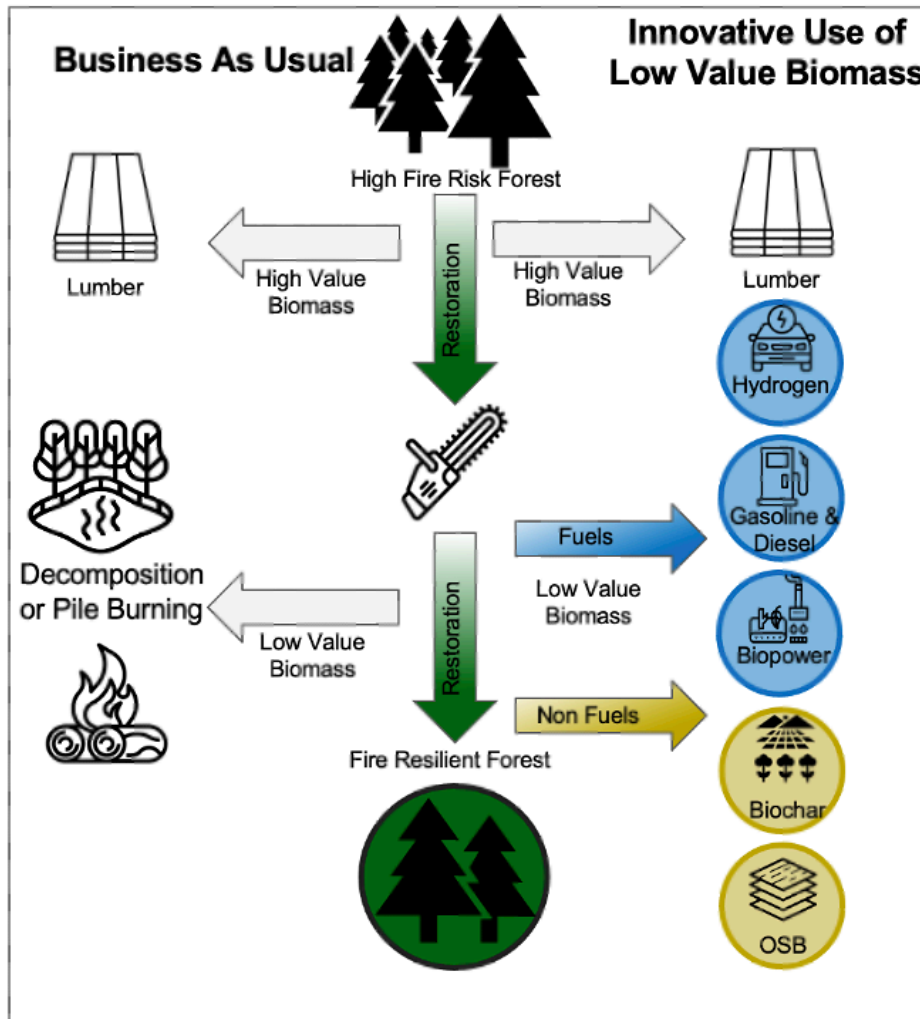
Business As Usual

Innovative Use of Low Value Biomass

High Fire Risk Forest

Lumber

High Value Biomass

Restoration

High Value Biomass

Lumber

Hydrogen

Gasoline & Diesel

Fuels

Decomposition or Pile Burning

Low Value Biomass

Low Value Biomass

Restoration

Biopower

Non Fuels

Fire Resilient Forest

Biochar

OSB